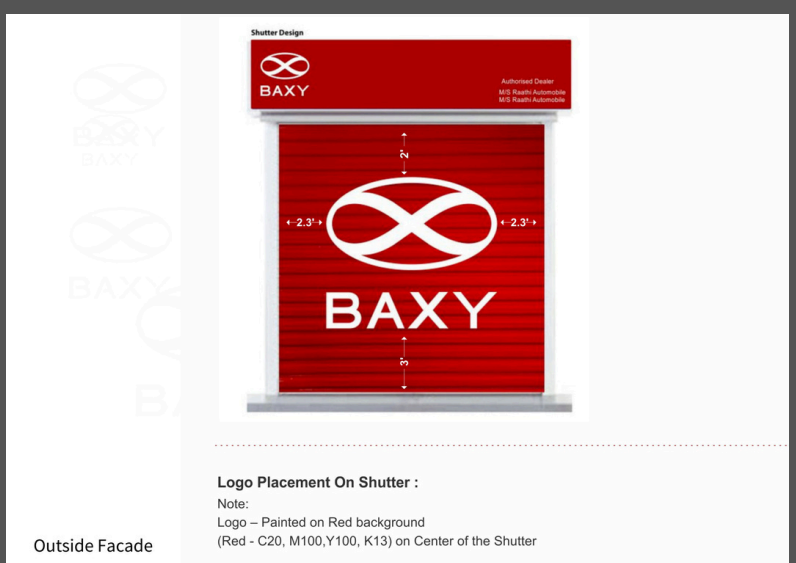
Shutter Design

BAXY

Authorised Dealer
M/S Raathi Automobile
M/S Raathi Automobile

2'

2.3'

2.3'

BAXY

3'

BAXY
BAXY
BAXY
BA

Logo Placement On Shutter :

Note:
Logo – Painted on Red background
(Red - C20, M100,Y100, K13) on Center of the Shutter

Outside Facade